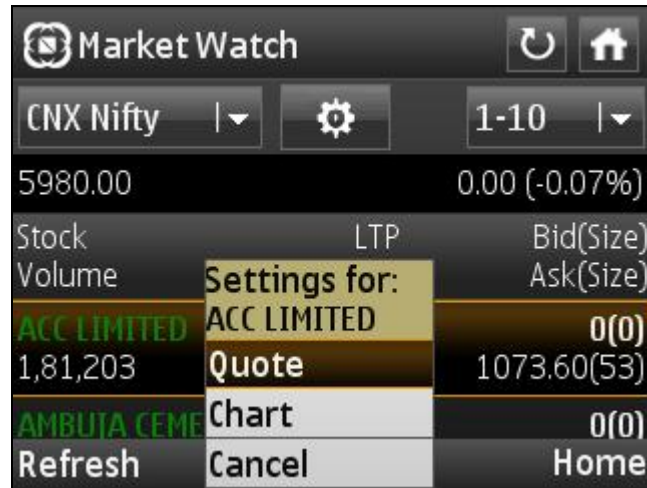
Market Watch

CNX Nifty

1-10

5980.00

0.00 (-0.07%)

Stock

LTP

Bid(Size)

Volume

Ask(Size)

Settings for:
ACC LIMITED

ACC LIMITED

0(0)

1,81,203

1073.60(53)

Quote

AMBUJA CEME

Chart

0(0)

Refresh

Cancel

Home